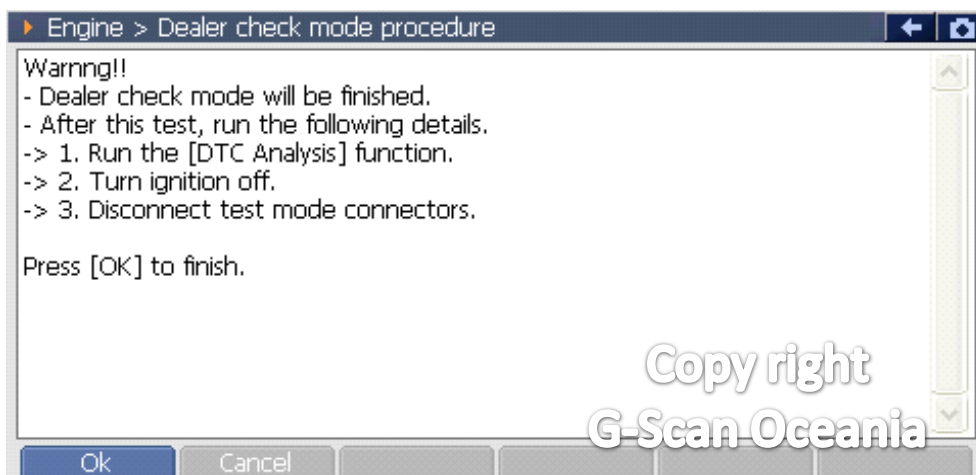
Engine > Dealer check mode procedure

Warnng!!
- Dealer check mode will be finished.
- After this test, run the following details.
-> 1. Run the [DTC Analysis] function.
-> 2. Turn ignition off.
-> 3. Disconnect test mode connectors.

Press [OK] to finish.

Copy right
G-Scan Oceania

Ok
Cancel